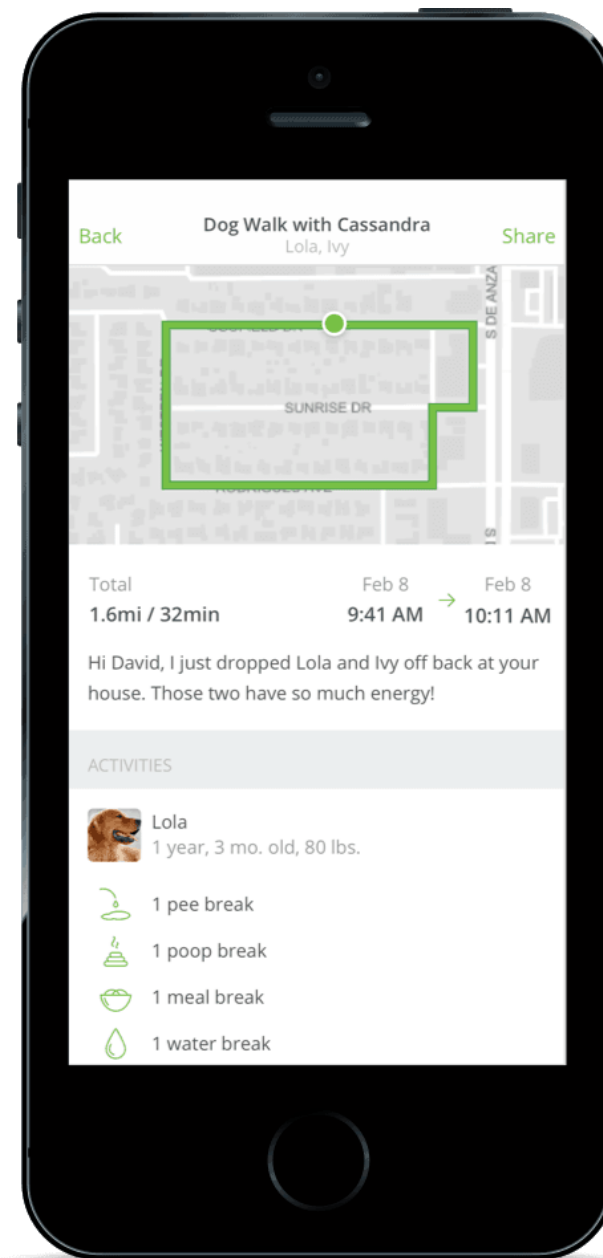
Back
Dog Walk with Cassandra
Lola, Ivy
Share

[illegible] DR
S DE ANZA
SUNRISE DR
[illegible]

Total
1.6mi / 32min
Feb 8
9:41 AM
Feb 8
10:11 AM

Hi David, I just dropped Lola and Ivy off back at your house. Those two have so much energy!

ACTIVITIES

Lola
1 year, 3 mo. old, 80 lbs.

1 pee break
1 poop break
1 meal break
1 water break